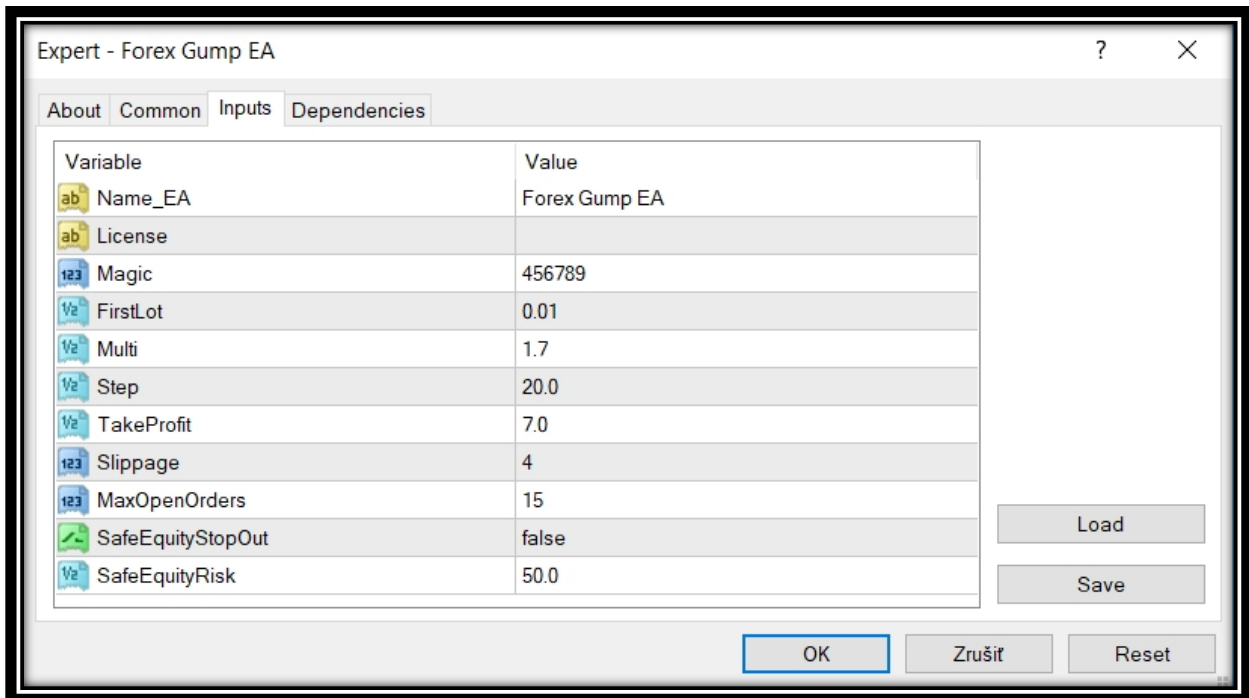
Expert - Forex Gump EA

?

X

About Common Inputs Dependencies

| Variable | Value |
|---|---|
| Name_EA | Forex Gump EA |
| License | |
| Magic | 456789 |
| FirstLot | 0.01 |
| Multi | 1.7 |
| Step | 20.0 |
| TakeProfit | 7.0 |
| Slippage | 4 |
| MaxOpenOrders | 15 |
| SafeEquityStopOut | false |
| SafeEquityRisk | 50.0 |

Load

Save

OK

Zrušiť

Reset